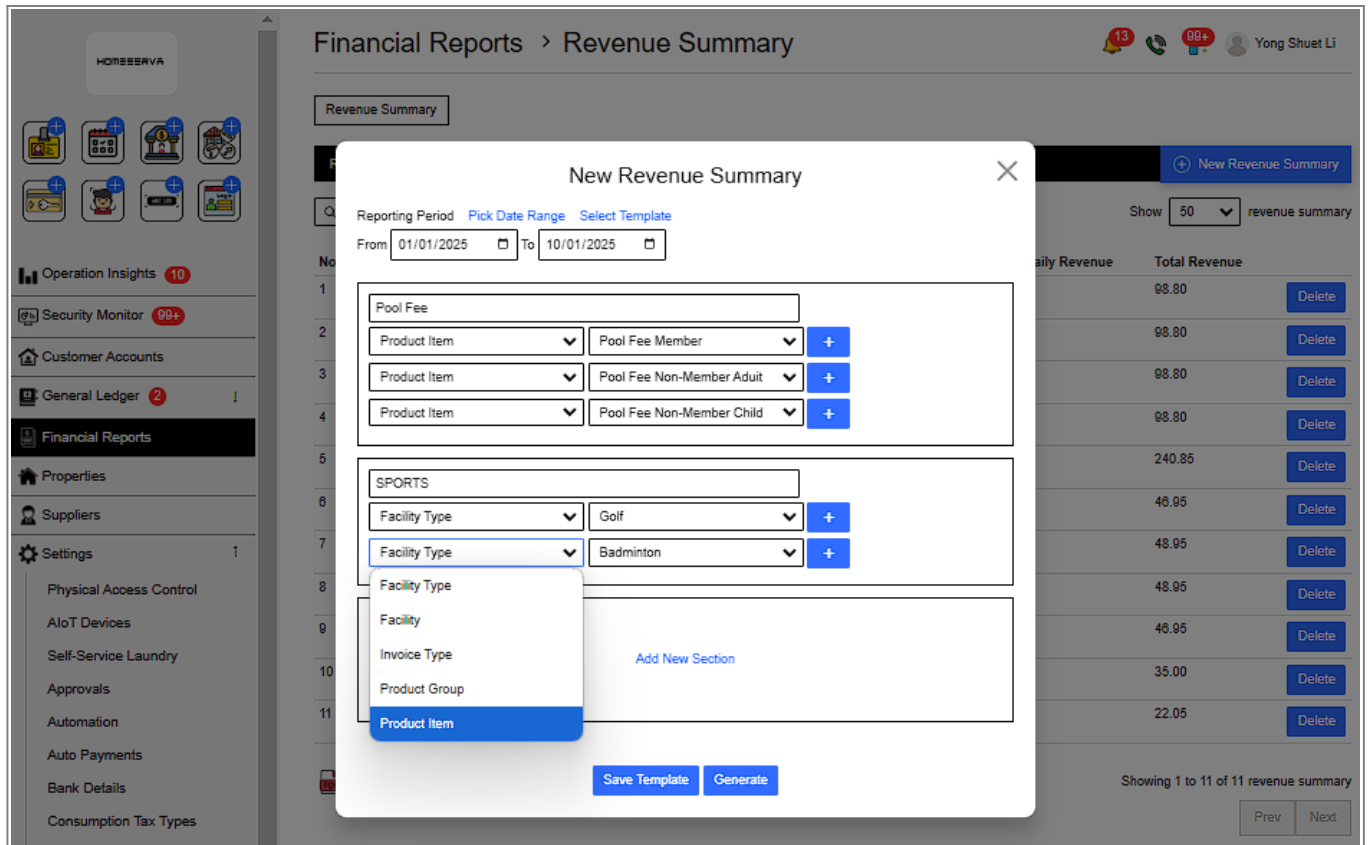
HOMEERVA

Operation Insights 10
Security Monitor 99+
Customer Accounts
General Ledger 2
Financial Reports
Properties
Suppliers
Settings
Physical Access Control
AIoT Devices
Self-Service Laundry
Approvals
Automation
Auto Payments
Bank Details
Consumption Tax Types

Financial Reports > Revenue Summary

13 99+ Yong Shuet Li

Revenue Summary

New Revenue Summary

Show 50 revenue summary

No | aily Revenue | Total Revenue

| No | Total Revenue | |
|---|---|---|
| 1 | 98.80 | Delete |
| 2 | 98.80 | Delete |
| 3 | 98.80 | Delete |
| 4 | 98.80 | Delete |
| 5 | 240.85 | Delete |
| 6 | 46.95 | Delete |
| 7 | 48.95 | Delete |
| 8 | 48.95 | Delete |
| 9 | 46.95 | Delete |
| 10 | 35.00 | Delete |
| 11 | 22.05 | Delete |

Showing 1 to 11 of 11 revenue summary

Prev Next

New Revenue Summary

Reporting Period Pick Date Range Select Template

From 01/01/2025 To 10/01/2025

Pool Fee
Product Item | Pool Fee Member +
Product Item | Pool Fee Non-Member Adult +
Product Item | Pool Fee Non-Member Child +

SPORTS
Facility Type | Golf +
Facility Type | Badminton +

Facility Type
Facility
Invoice Type
Product Group
Product Item

Add New Section

Save Template Generate